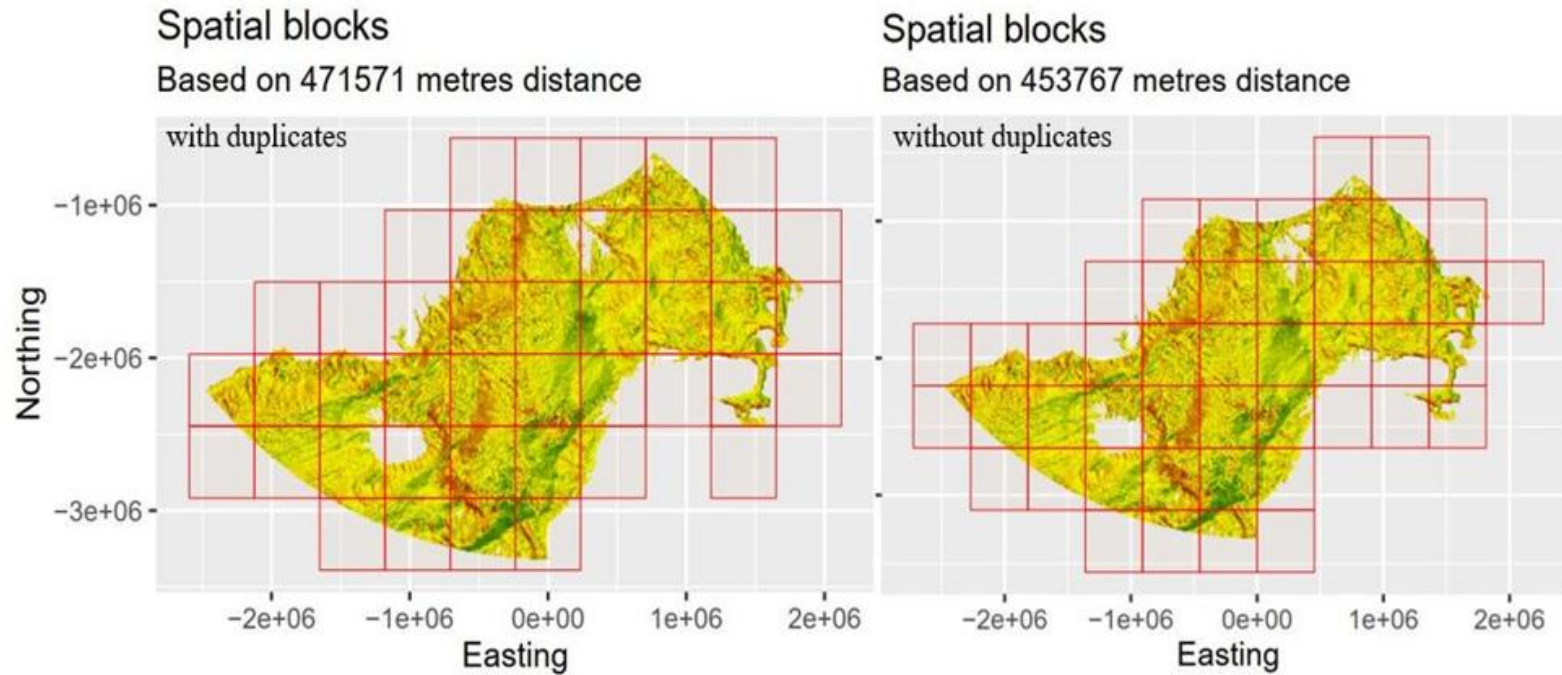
Spatial blocks
Based on 471571 metres distance

with duplicates

Northing

−1e+06
−2e+06
−3e+06

−2e+06 −1e+06 0e+00 1e+06 2e+06
Easting

Spatial blocks
Based on 453767 metres distance

without duplicates

−2e+06 −1e+06 0e+00 1e+06 2e+06
Easting